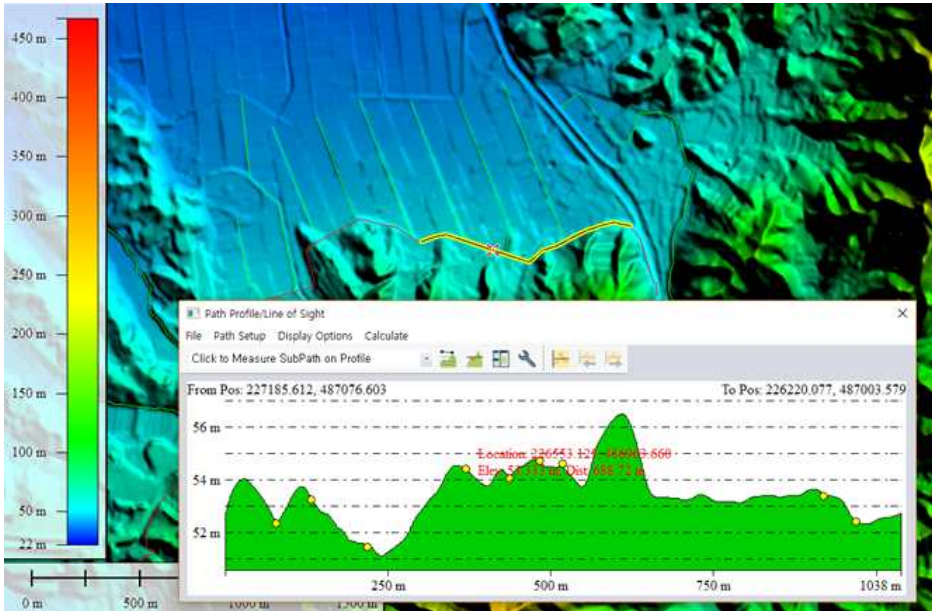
450 m
400 m
350 m
300 m
250 m
200 m
150 m
100 m
50 m
22 m

0 m
500 m
1000 m
1500 m

Path Profile/Line of Sight
×
File Path Setup Display Options Calculate
Click to Measure SubPath on Profile

From Pos: 227185.612, 487076.603
To Pos: 226220.077, 487003.579

56 m
54 m
52 m

Location: 226553.124, 486993.660
Elev: 54.333 m Dist: 688.72 m

250 m
500 m
750 m
1038 m